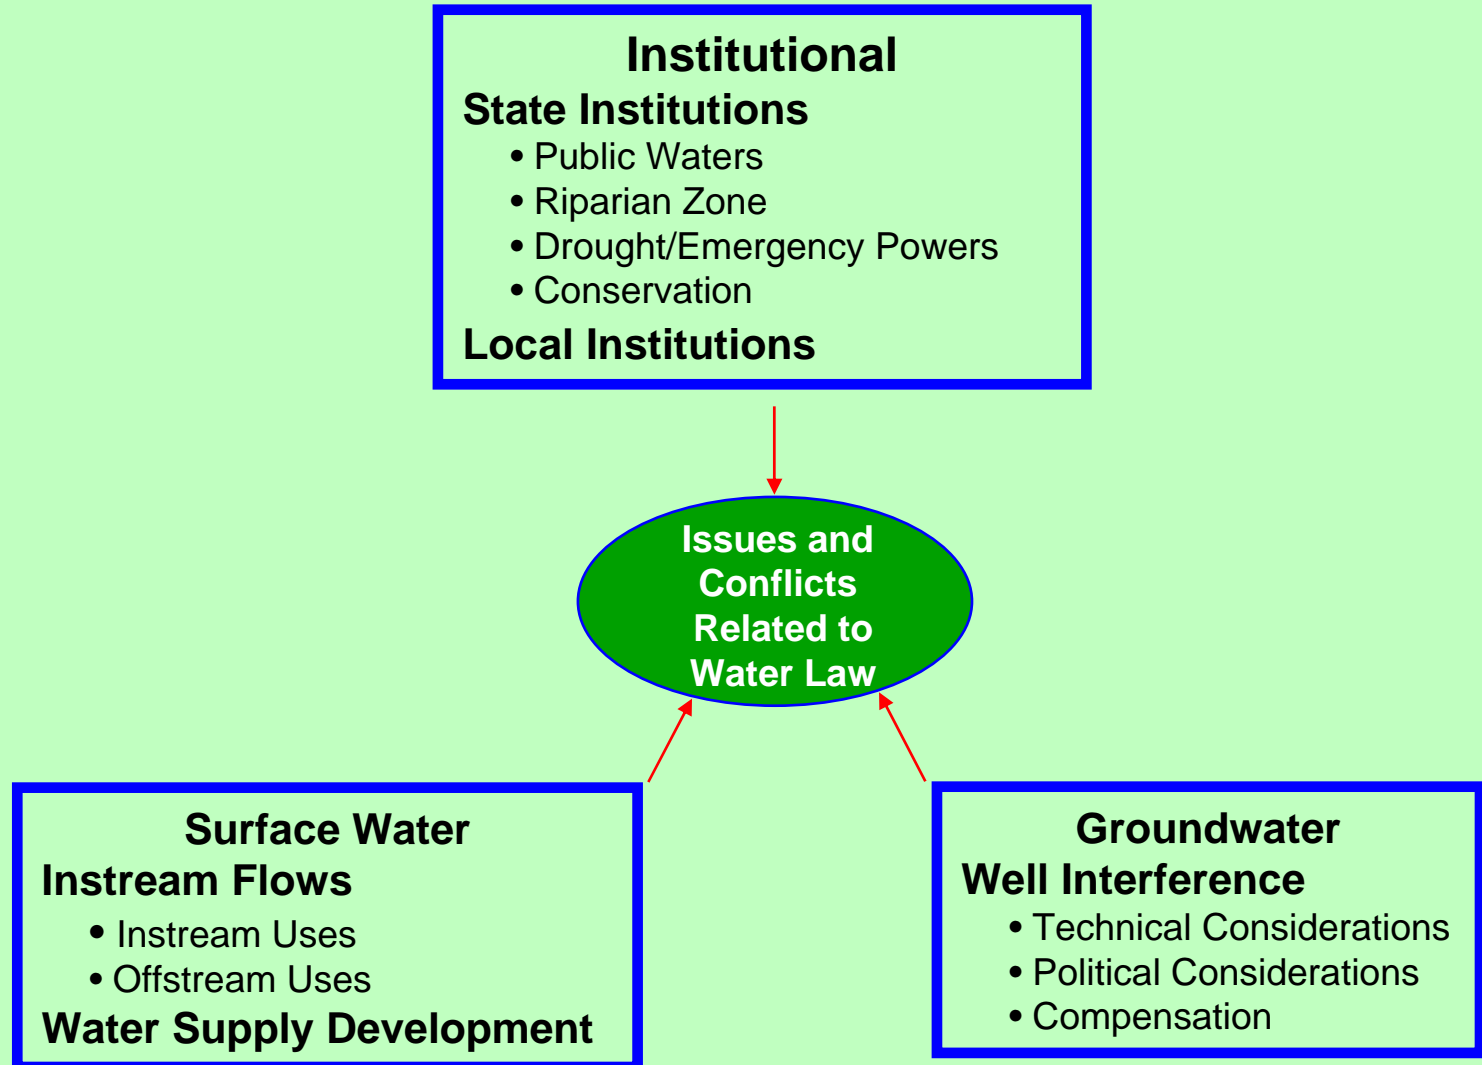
Institutional
State Institutions
• Public Waters
• Riparian Zone
• Drought/Emergency Powers
• Conservation
Local Institutions

Issues and Conflicts Related to Water Law

Surface Water
Instream Flows
• Instream Uses
• Offstream Uses
Water Supply Development

Groundwater
Well Interference
• Technical Considerations
• Political Considerations
• Compensation